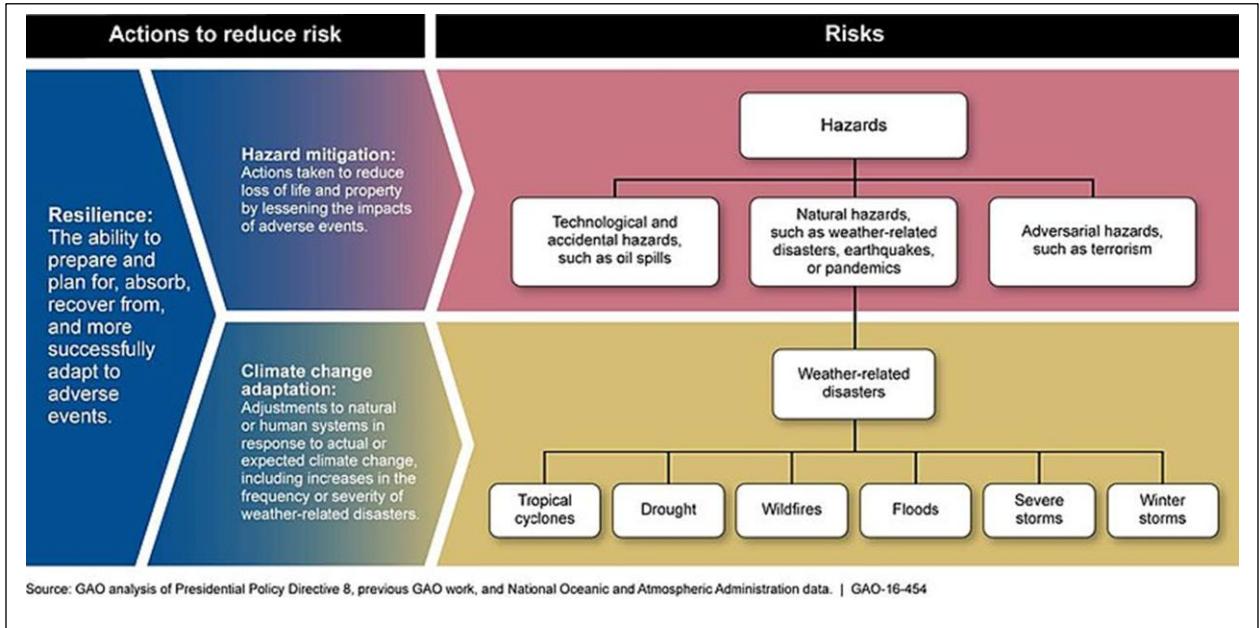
Actions to reduce risk

Risks

Resilience: The ability to prepare and plan for, absorb, recover from, and more successfully adapt to adverse events.

Hazard mitigation: Actions taken to reduce loss of life and property by lessening the impacts of adverse events.

Climate change adaptation: Adjustments to natural or human systems in response to actual or expected climate change, including increases in the frequency or severity of weather-related disasters.

Hazards

Technological and accidental hazards, such as oil spills

Natural hazards, such as weather-related disasters, earthquakes, or pandemics

Adversarial hazards, such as terrorism

Weather-related disasters

Tropical cyclones

Drought

Wildfires

Floods

Severe storms

Winter storms

Source: GAO analysis of Presidential Policy Directive 8, previous GAO work, and National Oceanic and Atmospheric Administration data. | GAO-16-454